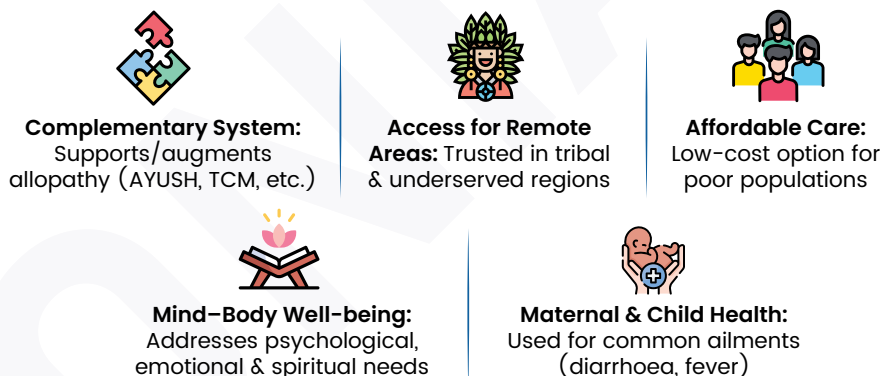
**Complementary System:** Supports/augments allopathy (AYUSH, TCM, etc.)

**Access for Remote Areas:** Trusted in tribal & underserved regions

**Affordable Care:** Low-cost option for poor populations

**Mind–Body Well-being:** Addresses psychological, emotional & spiritual needs

**Maternal & Child Health:** Used for common ailments (diarrhoea, fever)